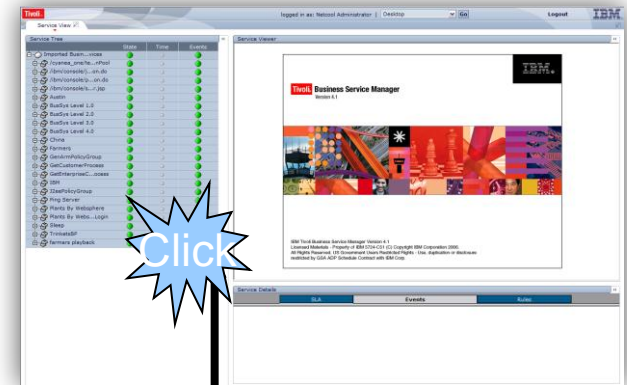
Tivoli

Service View

logged in as: Netcool Administrator | Desktop Go

Logout

IBM

Service Tree

| | State | Time | Events |
|---|---|---|---|
| Imported Busin....vices | | | |
| /cvanea_onsite....rPool | | | |
| /ibm/console/j....sn.do | | | |
| /ibm/console/p....sn.do | | | |
| /ibm/console/s....r.jsp | | | |
| Austin | | | |
| BusSys Level 1.0 | | | |
| BusSys Level 2.0 | | | |
| BusSys Level 3.0 | | | |
| BusSys Level 4.0 | | | |
| China | | | |
| Farmers | | | |
| GenAmPolicyGroup | | | |
| GetCustomerProcess | | | |
| GetEnterpriseC....ocess | | | |
| IBM | | | |
| J2eePolicyGroup | | | |
| Ping Server | | | |
| Plants By Websphere | | | |
| Plants By Webs....Login | | | |
| Sleep | | | |
| TrinketsBP | | | |
| farmers playback | | | |

Service Viewer

IBM

Tivoli Business Service Manager

Version 4.1

IBM Tivoli Business Service Manager Version 4.1
Licensed Materials - Property of IBM 5724-C51 (C) Copyright IBM Corporation 2006.
All Rights Reserved. US Government Users Restricted Rights - Use, duplication or disclosure restricted by GSA ADP Schedule Contract with IBM Corp.

Click

Service Details

SLA

Events

Rules